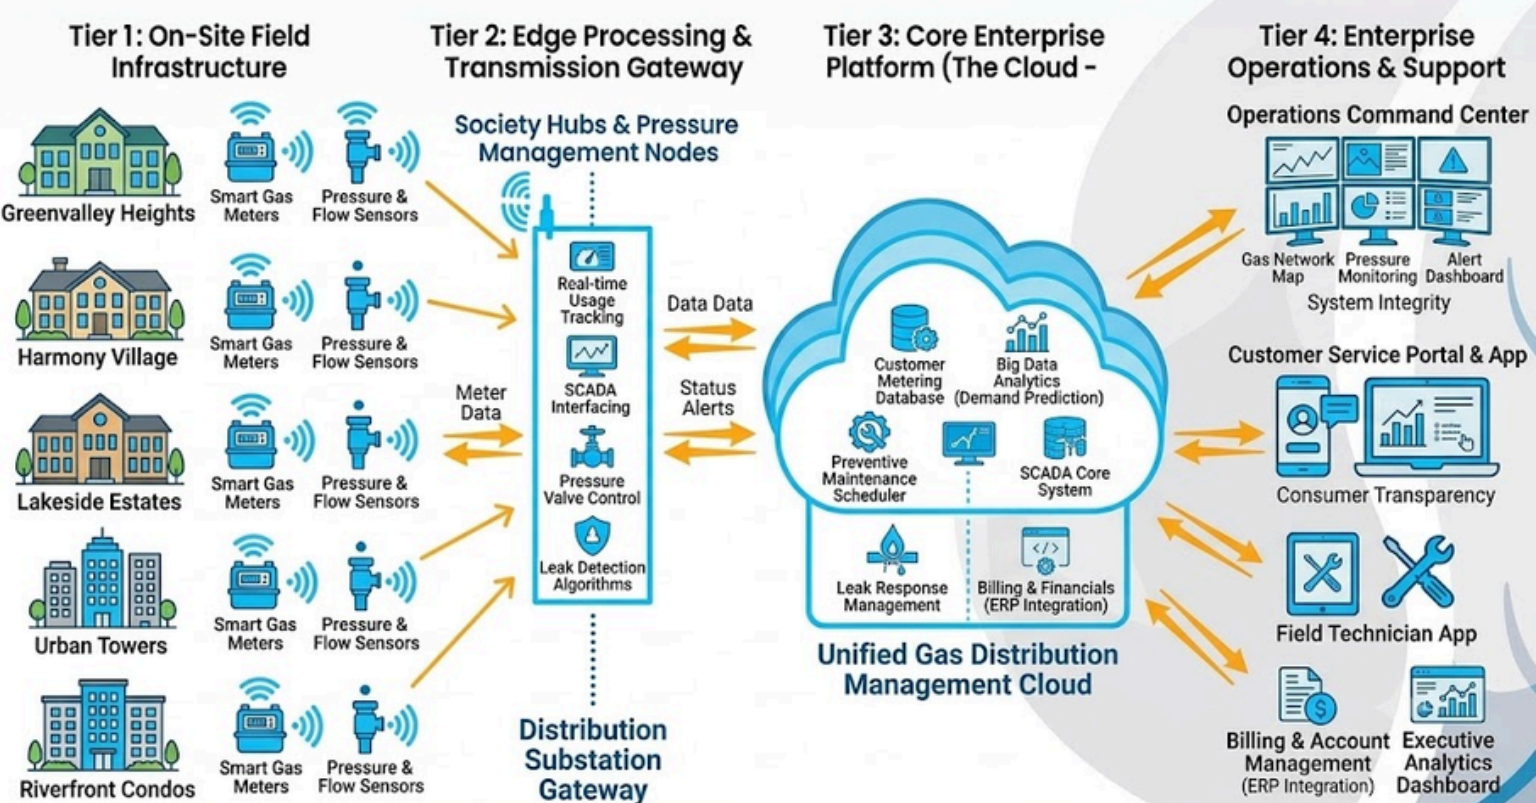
Tier 1: On-Site Field Infrastructure

Greenvalley Heights
Smart Gas Meters
Pressure & Flow Sensors

Harmony Village
Smart Gas Meters
Pressure & Flow Sensors

Lakeside Estates
Smart Gas Meters
Pressure & Flow Sensors

Urban Towers
Smart Gas Meters
Pressure & Flow Sensors

Riverfront Condos
Smart Gas Meters
Pressure & Flow Sensors

Tier 2: Edge Processing & Transmission Gateway

Society Hubs & Pressure Management Nodes

Real-time Usage Tracking
SCADA Interfacing
Pressure Valve Control
Leak Detection Algorithms

Meter Data

Data Data

Status Alerts

Distribution Substation Gateway

Tier 3: Core Enterprise Platform (The Cloud -

Customer Metering Database
Big Data Analytics (Demand Prediction)
Preventive Maintenance Scheduler
SCADA Core System
Leak Response Management
Billing & Financials (ERP Integration)

Unified Gas Distribution Management Cloud

Tier 4: Enterprise Operations & Support

Operations Command Center
Gas Network Map
Pressure Monitoring
Alert Dashboard
System Integrity

Customer Service Portal & App
Consumer Transparency

Field Technician App

Billing & Account Management (ERP Integration)
Executive Analytics Dashboard